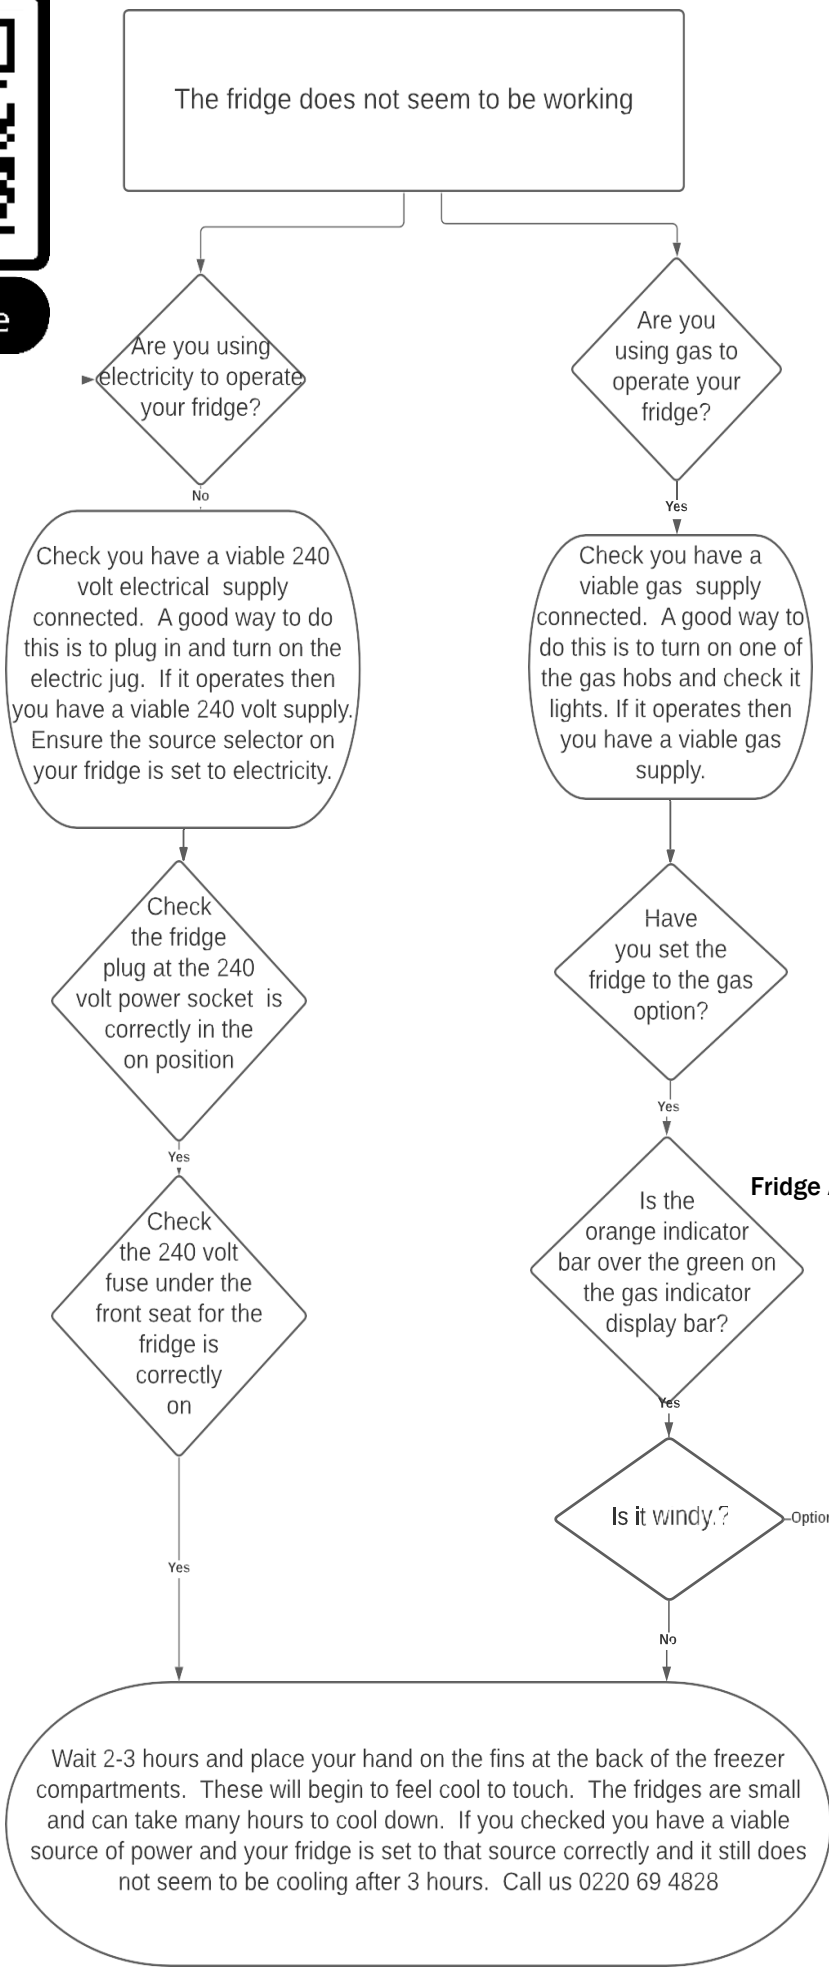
e

The fridge does not seem to be working

Are you using electricity to operate your fridge?

No

Check you have a viable 240 volt electrical supply connected. A good way to do this is to plug in and turn on the electric jug. If it operates then you have a viable 240 volt supply. Ensure the source selector on your fridge is set to electricity.

Check the fridge plug at the 240 volt power socket is correctly in the on position

Yes

Check the 240 volt fuse under the front seat for the fridge is correctly on

Yes

Are you using gas to operate your fridge?

Yes

Check you have a viable gas supply connected. A good way to do this is to turn on one of the gas hobs and check it lights. If it operates then you have a viable gas supply.

Have you set the fridge to the gas option?

Yes

Fridge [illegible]

Is the orange indicator bar over the green on the gas indicator display bar?

Yes

Is it windy.?

Optior

No

Wait 2-3 hours and place your hand on the fins at the back of the freezer compartments. These will begin to feel cool to touch. The fridges are small and can take many hours to cool down. If you checked you have a viable source of power and your fridge is set to that source correctly and it still does not seem to be cooling after 3 hours. Call us 0220 69 4828